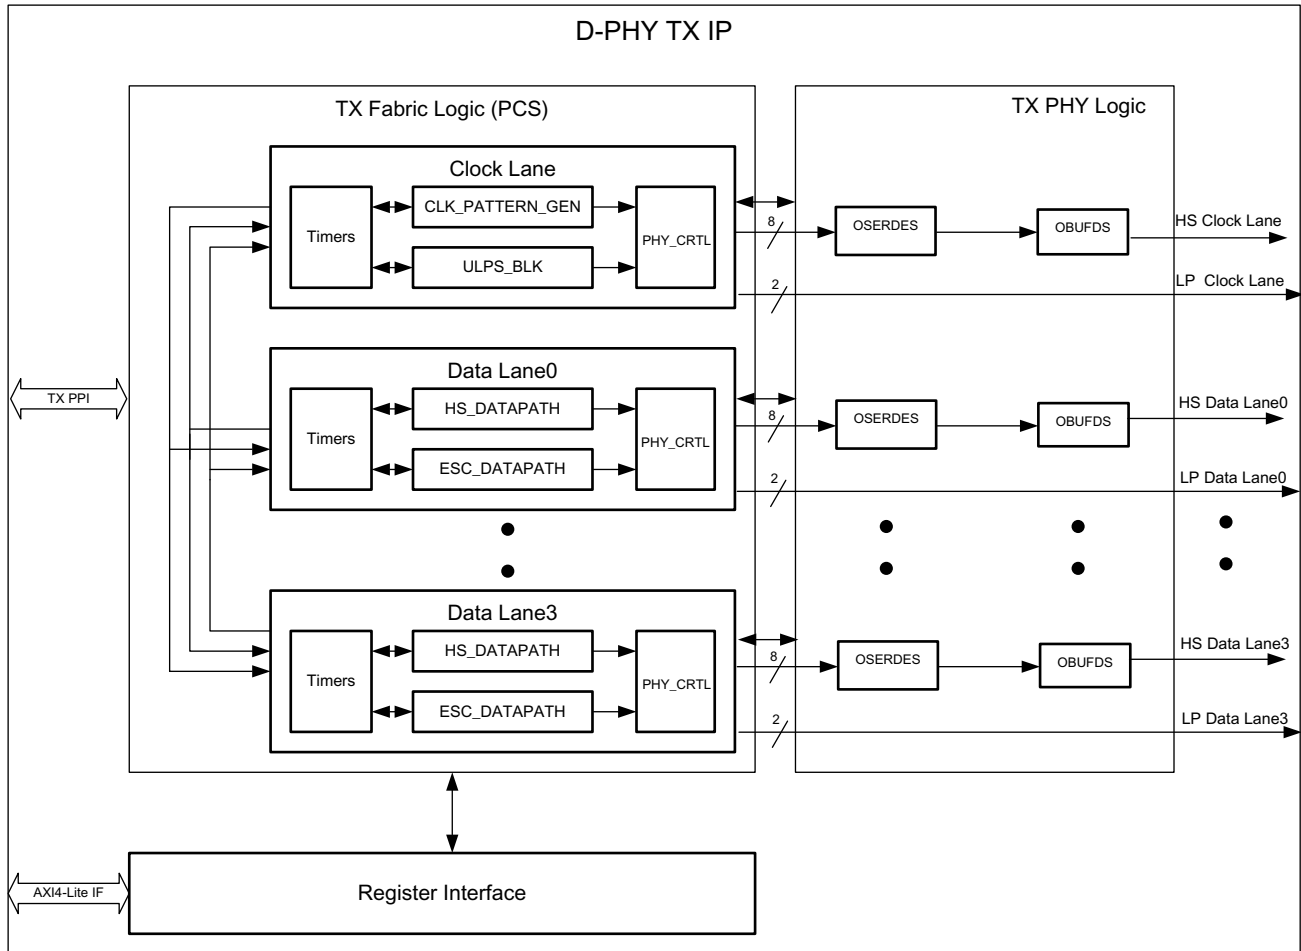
D-PHY TX IP

TX Fabric Logic (PCS)

TX PHY Logic

Clock Lane

Timers

CLK_PATTERN_GEN

ULPS_BLK

PHY_CRTL

8

OSERDES

OBUFDS

HS Clock Lane

2

LP Clock Lane

TX PPI

Data Lane0

Timers

HS_DATAPATH

ESC_DATAPATH

PHY_CRTL

8

OSERDES

OBUFDS

HS Data Lane0

2

LP Data Lane0

Data Lane3

Timers

HS_DATAPATH

ESC_DATAPATH

PHY_CRTL

8

OSERDES

OBUFDS

HS Data Lane3

2

LP Data Lane3

AXI4-Lite IF

Register Interface